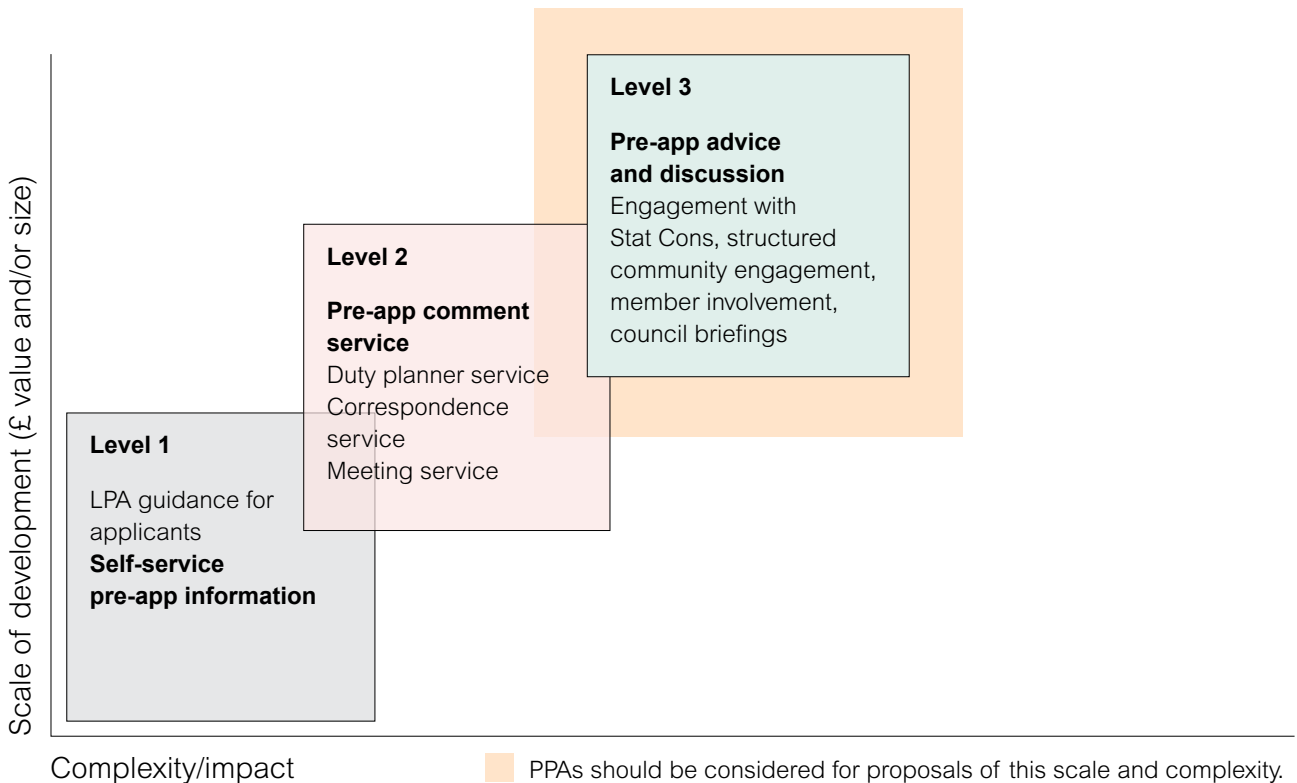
Scale of development (£ value and/or size)

Level 3

Pre-app advice and discussion

Engagement with Stat Cons, structured community engagement, member involvement, council briefings

Level 2

Pre-app comment service

Duty planner service
Correspondence service
Meeting service

Level 1

LPA guidance for applicants

Self-service pre-app information

Complexity/impact

PPAs should be considered for proposals of this scale and complexity.